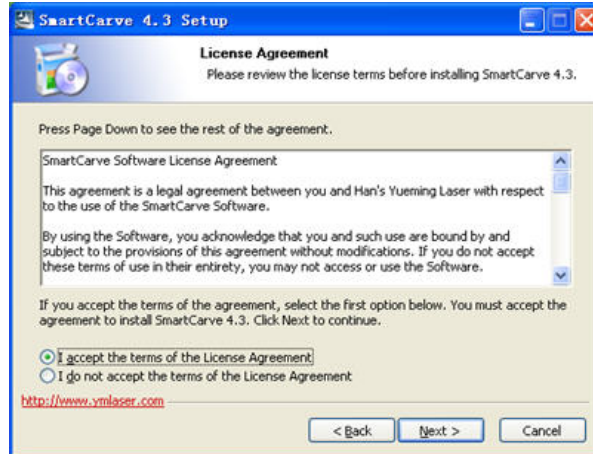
SmartCarve 4.3 Setup

License Agreement

Please review the license terms before installing SmartCarve 4.3.

Press Page Down to see the rest of the agreement.

SmartCarve Software License Agreement

This agreement is a legal agreement between you and Han's Yueming Laser with respect to the use of the SmartCarve Software.

By using the Software, you acknowledge that you and such use are bound by and subject to the provisions of this agreement without modifications. If you do not accept these terms of use in their entirety, you may not access or use the Software.

If you accept the terms of the agreement, select the first option below. You must accept the agreement to install SmartCarve 4.3. Click Next to continue.

I accept the terms of the License Agreement

I do not accept the terms of the License Agreement

http://www.ymlaser.com

< Back

Next >

Cancel